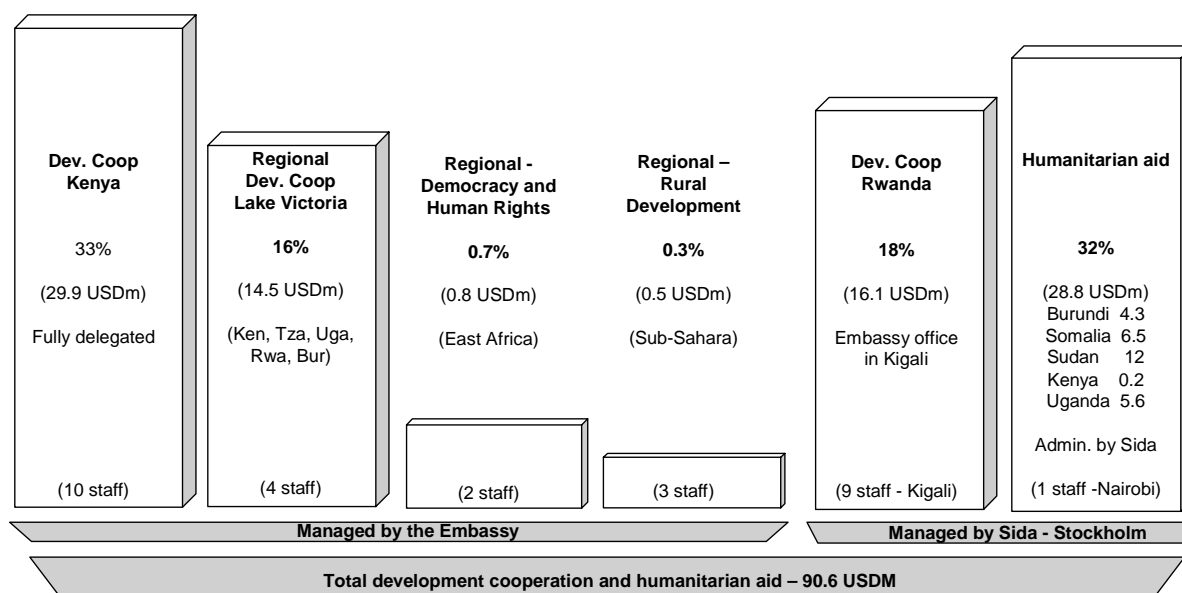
Dev. Coop Kenya

33%

(29.9 USDm)

Fully delegated

(10 staff)

Regional Dev. Coop Lake Victoria

16%

(14.5 USDm)

(Ken, Tza, Uga, Rwa, Bur)

(4 staff)

Regional - Democracy and Human Rights

0.7%

(0.8 USDm)

(East Africa)

(2 staff)

Regional – Rural Development

0.3%

(0.5 USDm)

(Sub-Sahara)

(3 staff)

Dev. Coop Rwanda

18%

(16.1 USDm)

Embassy office in Kigali

(9 staff - Kigali)

Humanitarian aid

32%

(28.8 USDm)
Burundi 4.3
Somalia 6.5
Sudan 12
Kenya 0.2
Uganda 5.6

Admin. by Sida

(1 staff -Nairobi)

Managed by the Embassy

Managed by Sida - Stockholm

Total development cooperation and humanitarian aid – 90.6 USDM